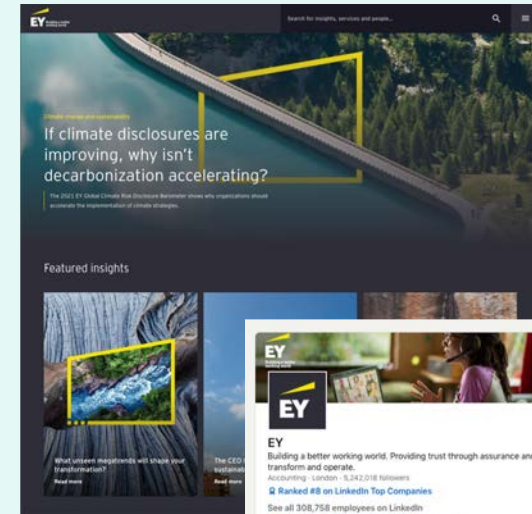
EY Building a better working world

Search for insights, services and people...

Climate change and sustainability

If climate disclosures are improving, why isn't decarbonization accelerating?

The 2021 EY Global Climate Risk Disclosure Barometer shows why organizations should accelerate the implementation of climate strategies.

Featured insights

What unseen megatrends will shape your transformation?

Read more

The CEO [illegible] sustainab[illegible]

Read more

EY

EY

EY

Building a better working world. Providing trust through assurance and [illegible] transform and operate.

Accounting · London · 5,242,018 followers

Ranked #8 on LinkedIn Top Companies

See all 308,758 employees on LinkedIn